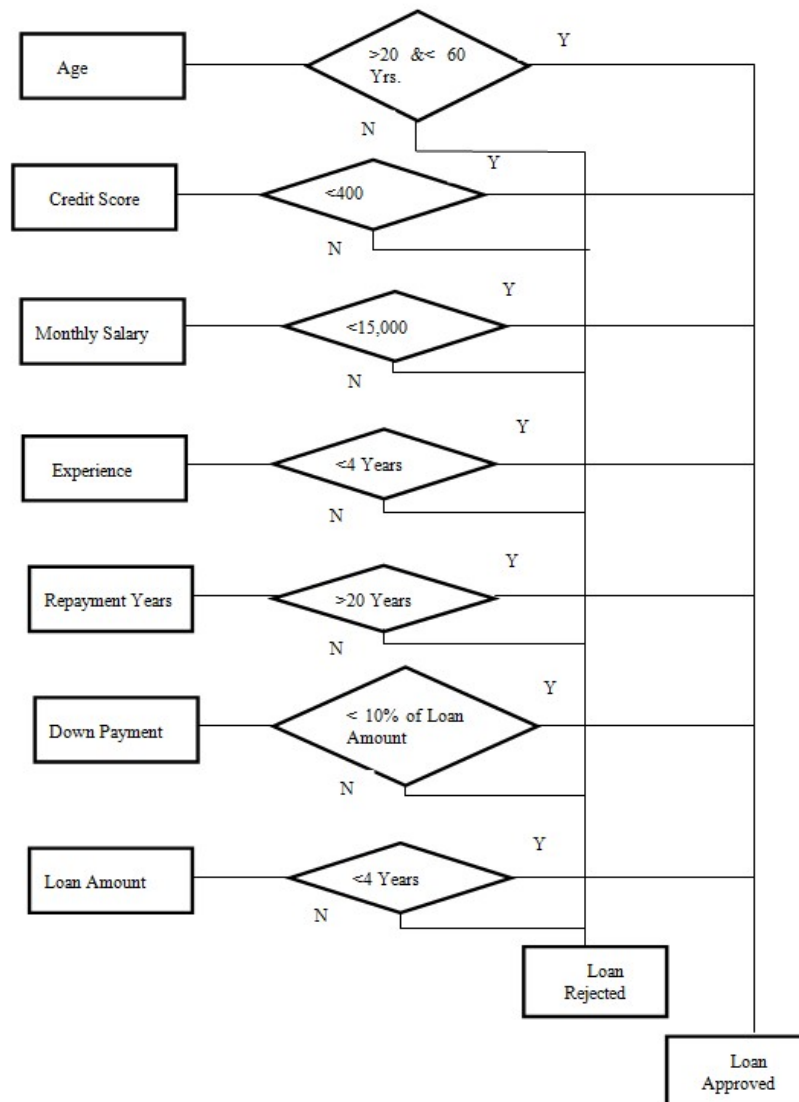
Age

>20 &< 60 Yrs.

Y

N

Y

Credit Score

<400

N

Y

Monthly Salary

<15,000

N

Y

Experience

<4 Years

N

Y

Repayment Years

>20 Years

N

Y

Down Payment

< 10% of Loan Amount

N

Y

Loan Amount

<4 Years

N

Loan Rejected

Loan Approved